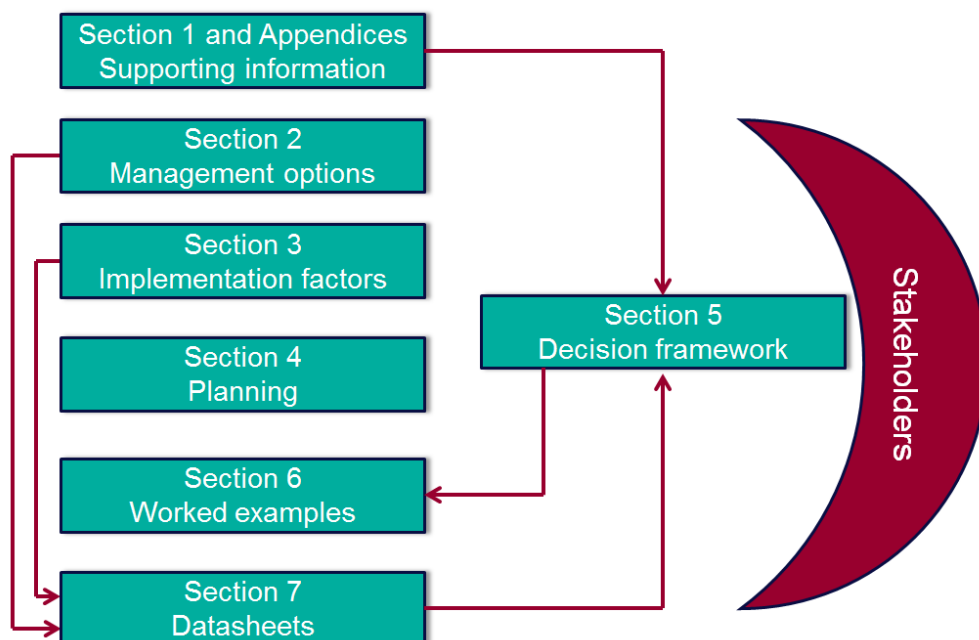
Section 1 and Appendices
Supporting information

Section 2
Management options

Section 3
Implementation factors

Section 4
Planning

Section 6
Worked examples

Section 7
Datasheets

Section 5
Decision framework

Stakeholders